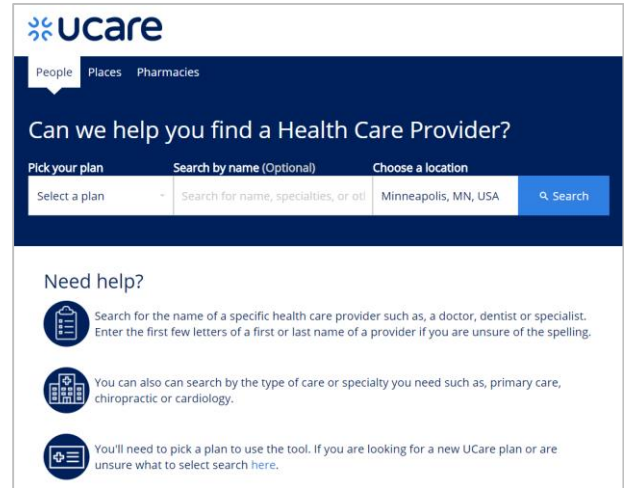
ucare

People Places Pharmacies

Can we help you find a Health Care Provider?

Pick your plan
Select a plan

Search by name (Optional)
Search for name, specialties, or oth

Choose a location
Minneapolis, MN, USA

Search

Need help?

Search for the name of a specific health care provider such as, a doctor, dentist or specialist. Enter the first few letters of a first or last name of a provider if you are unsure of the spelling.

You can also can search by the type of care or specialty you need such as, primary care, chiropractic or cardiology.

You'll need to pick a plan to use the tool. If you are looking for a new UCare plan or are unsure what to select search here.